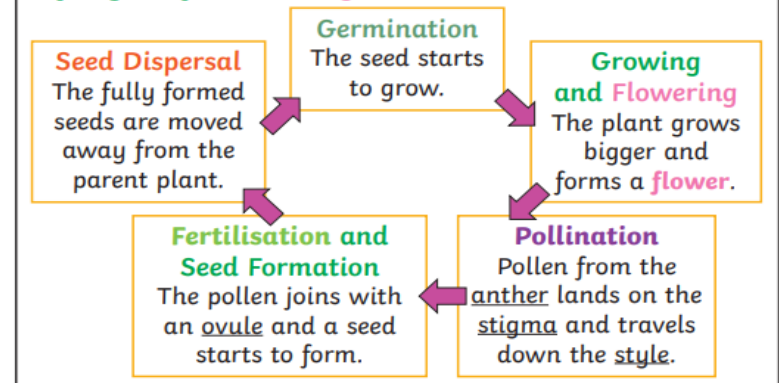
Germination
The seed starts to grow.

Growing and Flowering
The plant grows bigger and forms a flower.

Pollination
Pollen from the anther lands on the stigma and travels down the style.

Fertilisation and Seed Formation
The pollen joins with an ovule and a seed starts to form.

Seed Dispersal
The fully formed seeds are moved away from the parent plant.